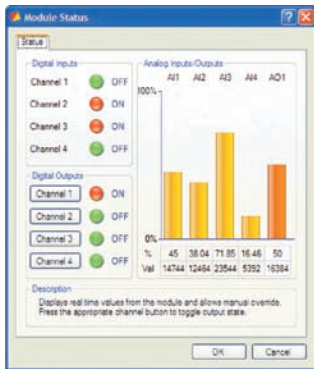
Module Status

Status

Digital Inputs

Channel 1 OFF

Channel 2 ON

Channel 3 ON

Channel 4 OFF

Digital Outputs

Channel 1 ON

Channel 2 OFF

Channel 3 OFF

Channel 4 OFF

Analog Inputs/Outputs

| | AI1 | AI2 | AI3 | AI4 | AO1 |
|---|---|---|---|---|---|
| % | 45 | 38.04 | 71.85 | 16.46 | 50 |
| Val | 14744 | 12464 | 23544 | 5392 | 16384 |

100%

0%

Description

Displays real time values from the module and allows manual override. Press the appropriate channel button to toggle output state.

OK

Cancel